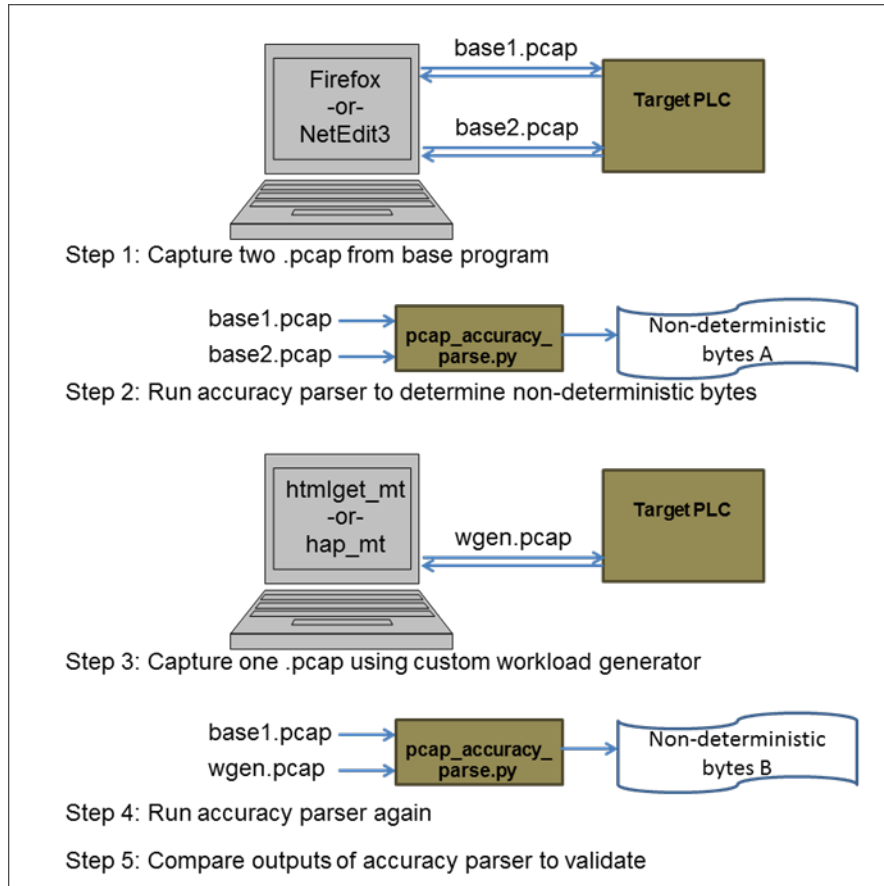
Firefox
-or-
NetEdit3

base1.pcap

base2.pcap

Target PLC

Step 1: Capture two .pcap from base program

base1.pcap

base2.pcap

pcap_accuracy_parse.py

Non-deterministic bytes A

Step 2: Run accuracy parser to determine non-deterministic bytes

htmlget_mt
-or-
hap_mt

wgen.pcap

Target PLC

Step 3: Capture one .pcap using custom workload generator

base1.pcap

wgen.pcap

pcap_accuracy_parse.py

Non-deterministic bytes B

Step 4: Run accuracy parser again

Step 5: Compare outputs of accuracy parser to validate